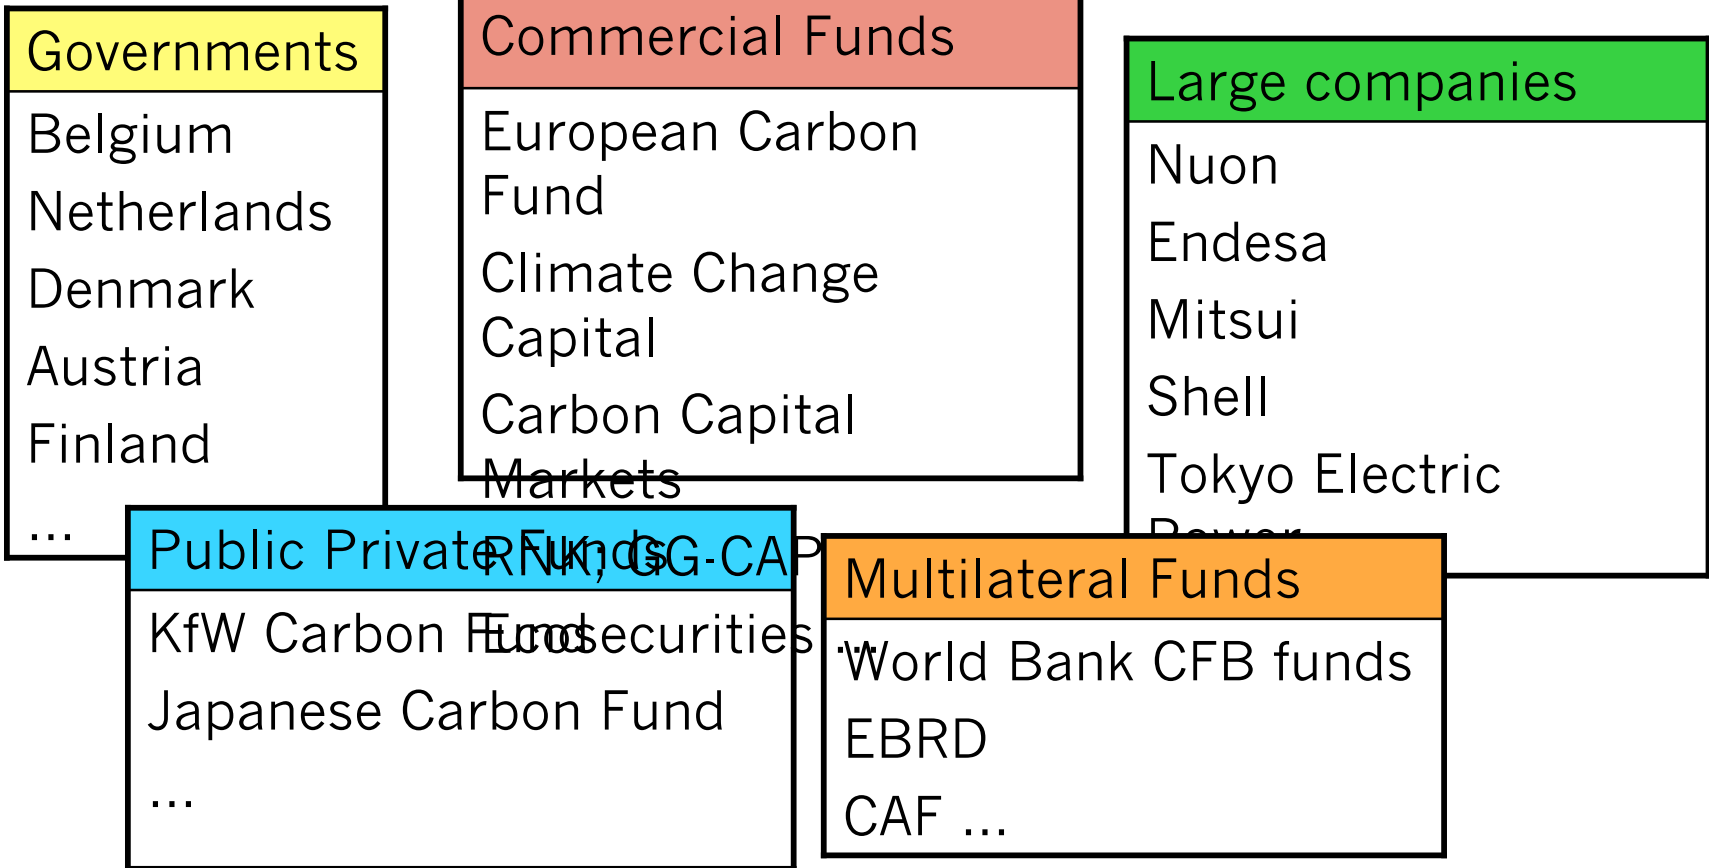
Governments
Belgium
Netherlands
Denmark
Austria
Finland
...

Commercial Funds
European Carbon Fund
Climate Change Capital
Carbon Capital Markets
RNK, GG-CAP
Ecosecurities ...

Large companies
Nuon
Endesa
Mitsui
Shell
Tokyo Electric
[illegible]

Public Private Funds
KfW Carbon Fund
Japanese Carbon Fund
...

Multilateral Funds
World Bank CFB funds
EBRD
CAF ...